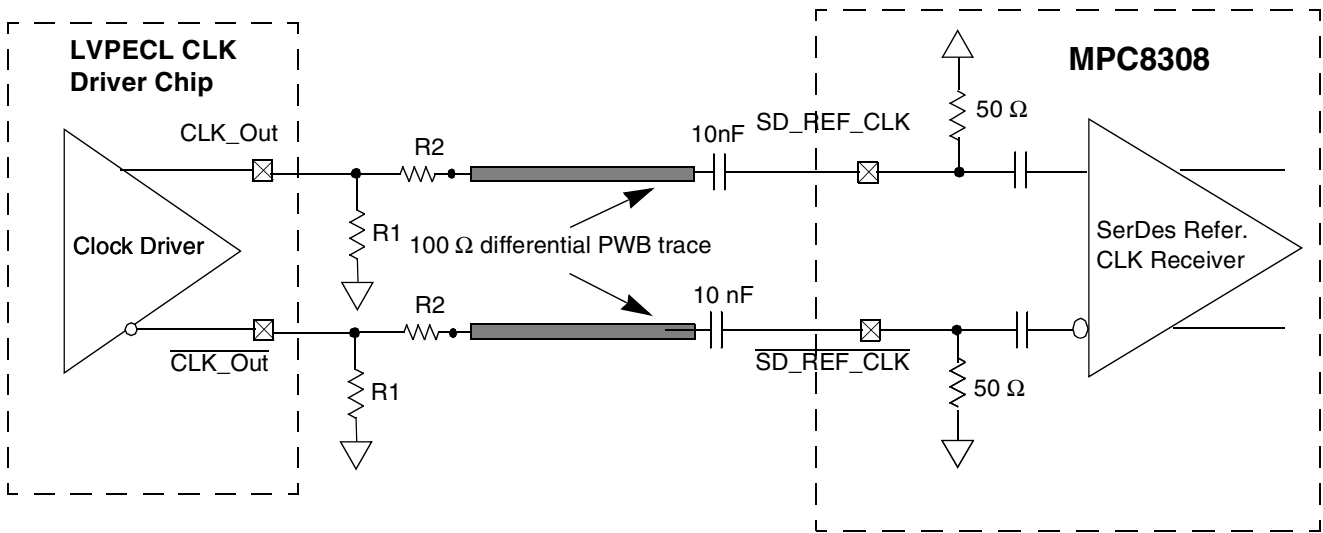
LVPECL CLK Driver Chip

MPC8308

CLK_Out

R2

10nF

SD_REF_CLK

50 Ω

R1

Clock Driver

100 Ω differential PWB trace

SerDes Refer. CLK Receiver

R2

10 nF

$\overline{\text{CLK\_Out}}$

$\overline{\text{SD\_REF\_CLK}}$

R1

50 Ω